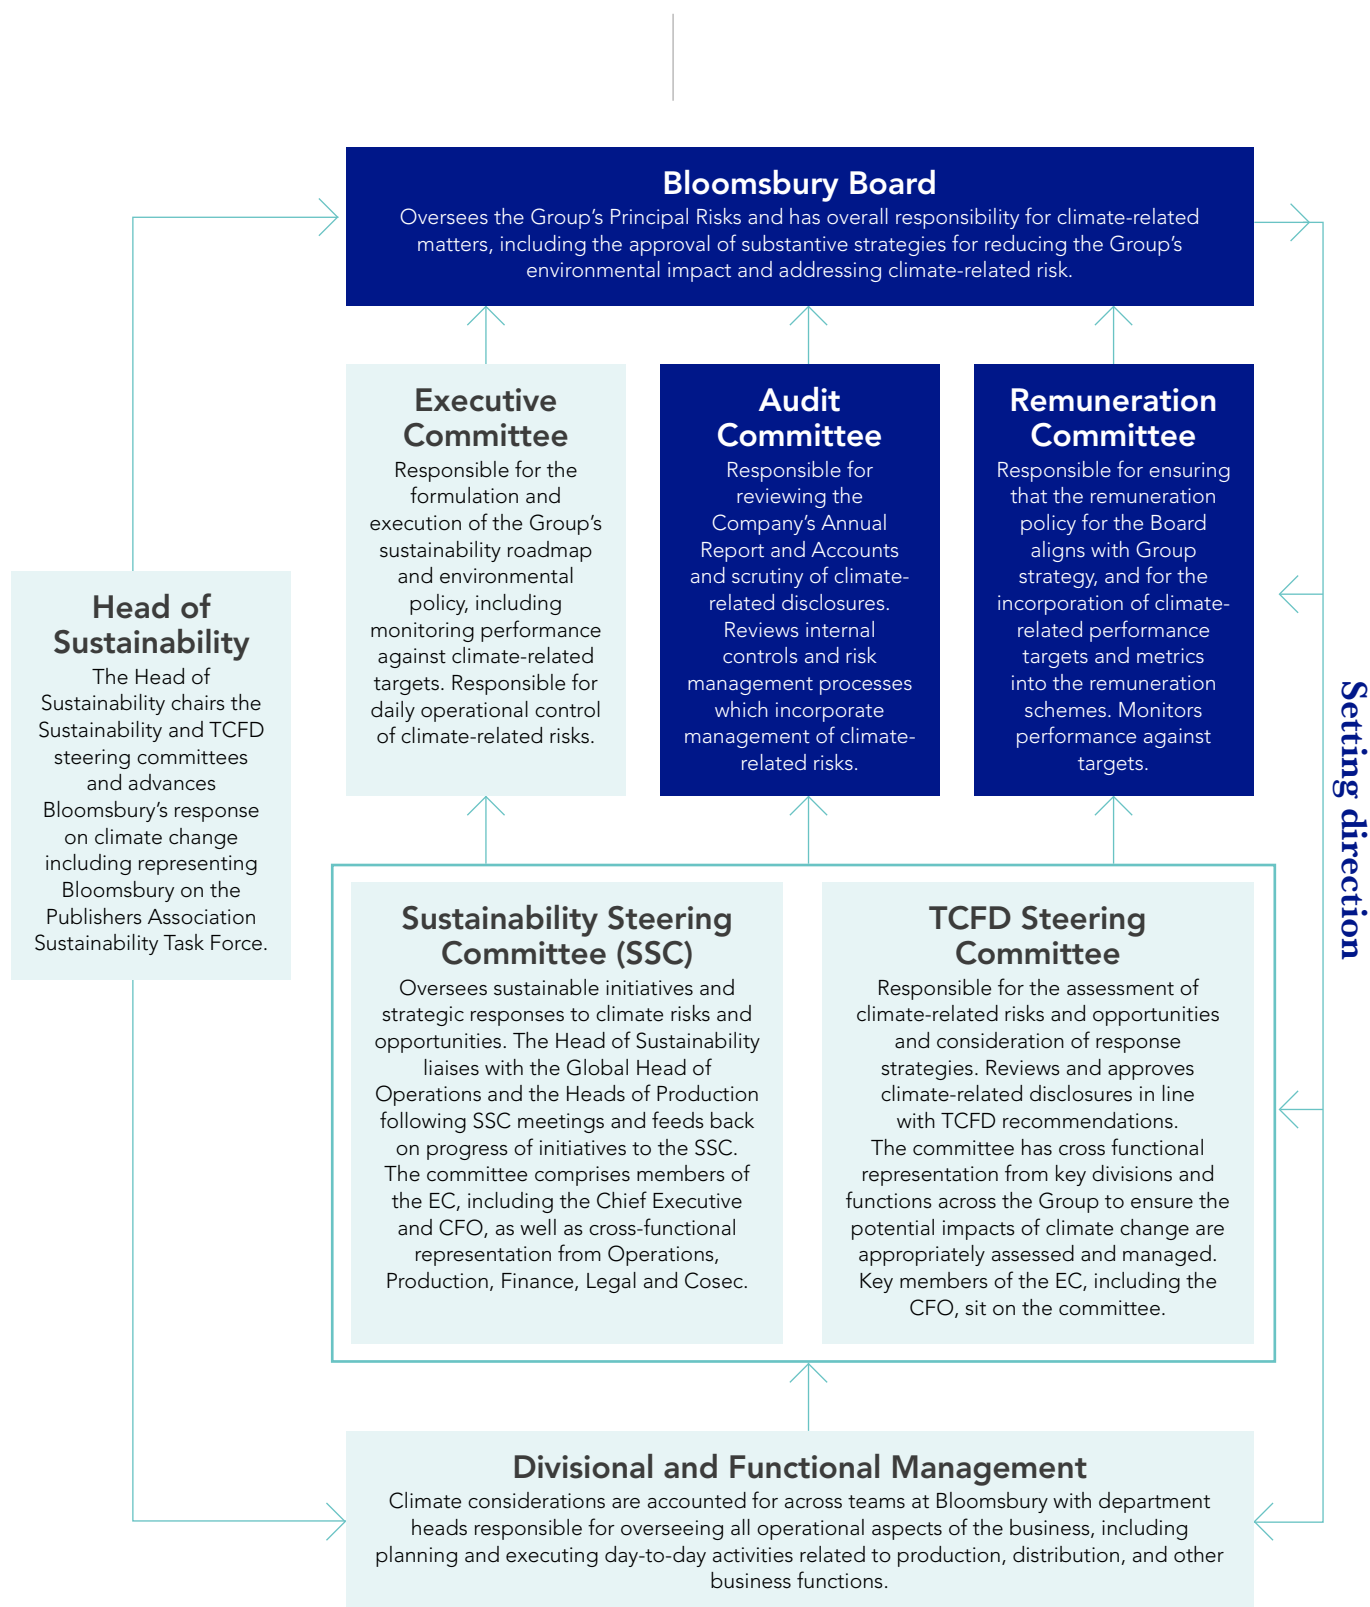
Bloomsbury Board
Oversees the Group's Principal Risks and has overall responsibility for climate-related matters, including the approval of substantive strategies for reducing the Group's environmental impact and addressing climate-related risk.

Executive Committee
Responsible for the formulation and execution of the Group's sustainability roadmap and environmental policy, including monitoring performance against climate-related targets. Responsible for daily operational control of climate-related risks.

Audit Committee
Responsible for reviewing the Company's Annual Report and Accounts and scrutiny of climate-related disclosures. Reviews internal controls and risk management processes which incorporate management of climate-related risks.

Remuneration Committee
Responsible for ensuring that the remuneration policy for the Board aligns with Group strategy, and for the incorporation of climate-related performance targets and metrics into the remuneration schemes. Monitors performance against targets.

Head of Sustainability
The Head of Sustainability chairs the Sustainability and TCFD steering committees and advances Bloomsbury's response on climate change including representing Bloomsbury on the Publishers Association Sustainability Task Force.

Setting direction

Sustainability Steering Committee (SSC)
Oversees sustainable initiatives and strategic responses to climate risks and opportunities. The Head of Sustainability liaises with the Global Head of Operations and the Heads of Production following SSC meetings and feeds back on progress of initiatives to the SSC. The committee comprises members of the EC, including the Chief Executive and CFO, as well as cross-functional representation from Operations, Production, Finance, Legal and Cosec.

TCFD Steering Committee
Responsible for the assessment of climate-related risks and opportunities and consideration of response strategies. Reviews and approves climate-related disclosures in line with TCFD recommendations. The committee has cross functional representation from key divisions and functions across the Group to ensure the potential impacts of climate change are appropriately assessed and managed. Key members of the EC, including the CFO, sit on the committee.

Divisional and Functional Management
Climate considerations are accounted for across teams at Bloomsbury with department heads responsible for overseeing all operational aspects of the business, including planning and executing day-to-day activities related to production, distribution, and other business functions.